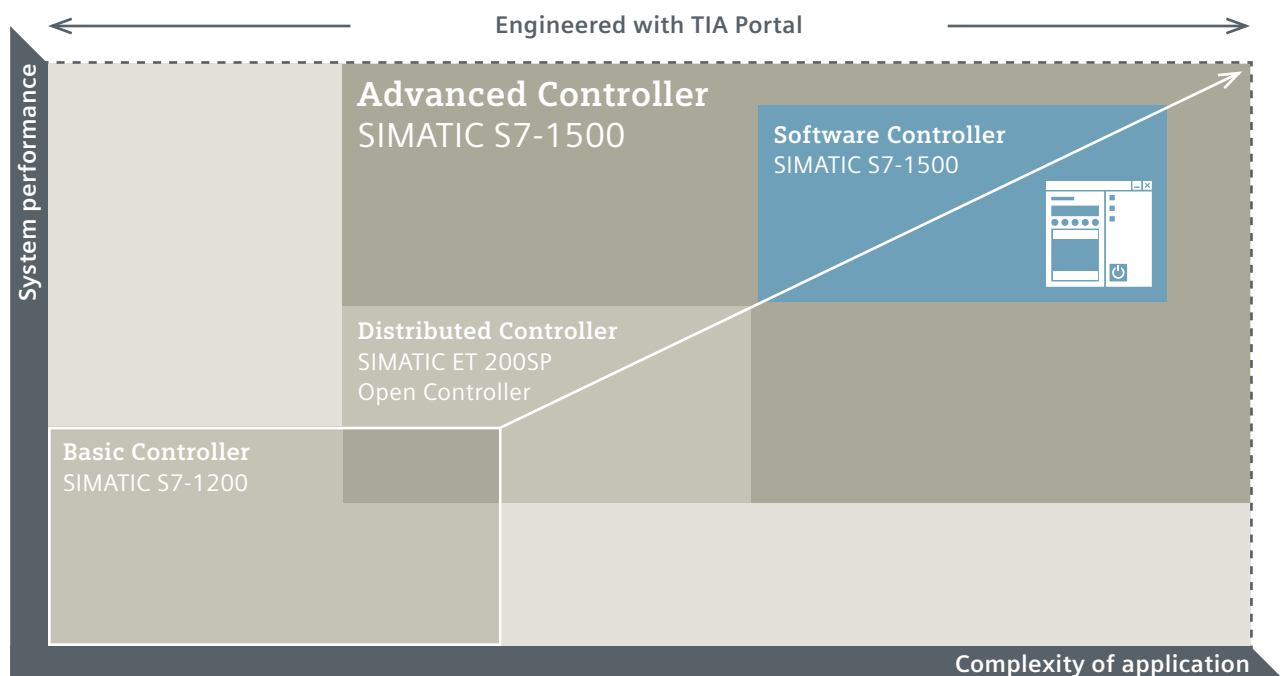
Engineered with TIA Portal

System performance

Advanced Controller
SIMATIC S7-1500

Software Controller
SIMATIC S7-1500

Distributed Controller
SIMATIC ET 200SP
Open Controller

Basic Controller
SIMATIC S7-1200

Complexity of application